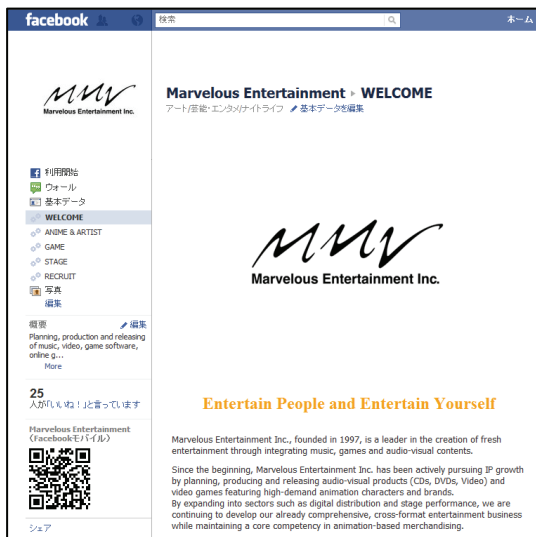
facebook

検索

ホーム

MMV
Marvelous Entertainment Inc.

利用開始
ウォール
基本データ
WELCOME
ANIME & ARTIST
GAME
STAGE
RECRUIT
写真
編集

概要
編集
Planning, production and releasing of music, video, game software, online g...
More

25
人が「いいね！」と言っています

Marvelous Entertainment（Facebookモバイル）

シェア

Marvelous Entertainment ▸ WELCOME
アート/芸能・エンタメ/ナイトライフ 基本データを編集

MMV
Marvelous Entertainment Inc.

Entertain People and Entertain Yourself

Marvelous Entertainment Inc., founded in 1997, is a leader in the creation of fresh entertainment through integrating music, games and audio-visual contents.

Since the beginning, Marvelous Entertainment Inc. has been actively pursuing IP growth by planning, producing and releasing audio-visual products (CDs, DVDs, Video) and video games featuring high-demand animation characters and brands.
By expanding into sectors such as digital distribution and stage performance, we are continuing to develop our already comprehensive, cross-format entertainment business while maintaining a core competency in animation-based merchandising.